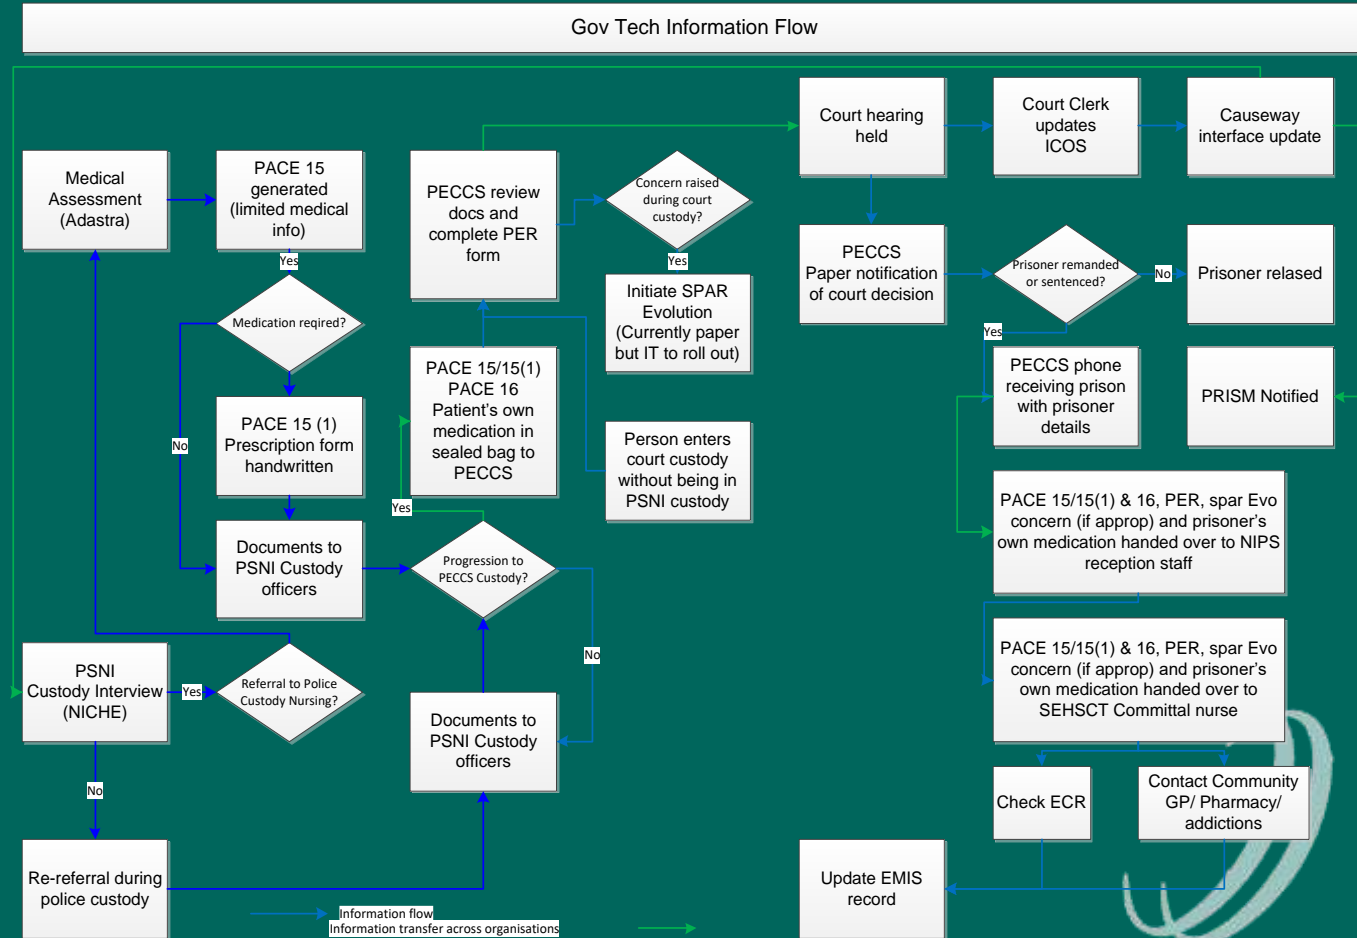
Gov Tech Information Flow

Medical Assessment (Adastra)

PACE 15 generated (limited medical info)

Yes

Medication reqired?

No

PACE 15 (1) Prescription form handwritten

Documents to PSNI Custody officers

PSNI Custody Interview (NICHE)

Yes

Referral to Police Custody Nursing?

No

Re-referral during police custody

PECCS review docs and complete PER form

Concern raised during court custody?

Yes

Initiate SPAR Evolution (Currently paper but IT to roll out)

PACE 15/15(1) PACE 16 Patient's own medication in sealed bag to PECCS

Person enters court custody without being in PSNI custody

Yes

Progression to PECCS Custody?

No

Documents to PSNI Custody officers

Court hearing held

Court Clerk updates ICOS

Causeway interface update

PECCS Paper notification of court decision

Prisoner remanded or sentenced?

No

Prisoner relased

Yes

PECCS phone receiving prison with prisoner details

PRISM Notified

PACE 15/15(1) & 16, PER, spar Evo concern (if approp) and prisoner's own medication handed over to NIPS reception staff

PACE 15/15(1) & 16, PER, spar Evo concern (if approp) and prisoner's own medication handed over to SEHSCT Committal nurse

Check ECR

Contact Community GP/ Pharmacy/ addictions

Update EMIS record

Information flow
Information transfer across organisations